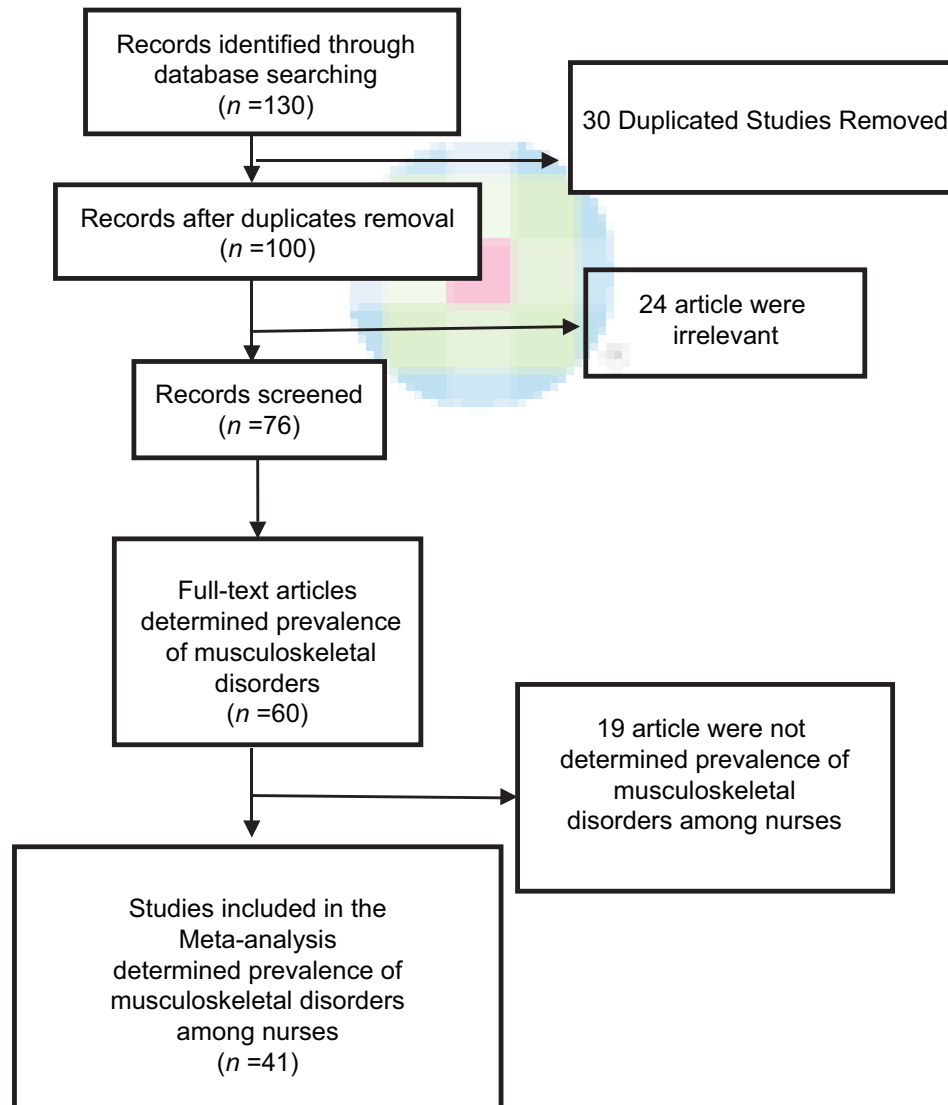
Records identified through database searching
($n$ =130)

30 Duplicated Studies Removed

Records after duplicates removal
($n$ =100)

24 article were irrelevant

Records screened
($n$ =76)

Full-text articles determined prevalence of musculoskeletal disorders
($n$ =60)

19 article were not determined prevalence of musculoskeletal disorders among nurses

Studies included in the Meta-analysis determined prevalence of musculoskeletal disorders among nurses
($n$ =41)